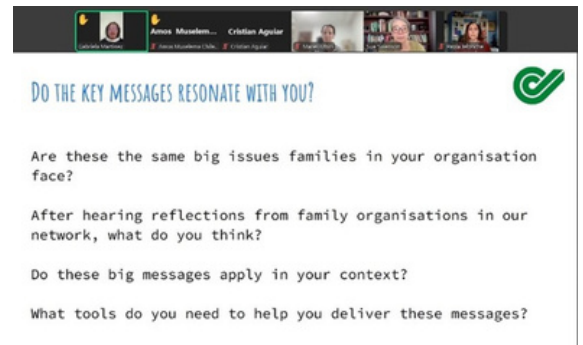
Gabriela Martinez
Amos Muselem... Cristian Aguiar
Amos Muselem Chile... Cristian Aguiar
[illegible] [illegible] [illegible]

DO THE KEY MESSAGES RESONATE WITH YOU?

Are these the same big issues families in your organisation face?

After hearing reflections from family organisations in our network, what do you think?

Do these big messages apply in your context?

What tools do you need to help you deliver these messages?